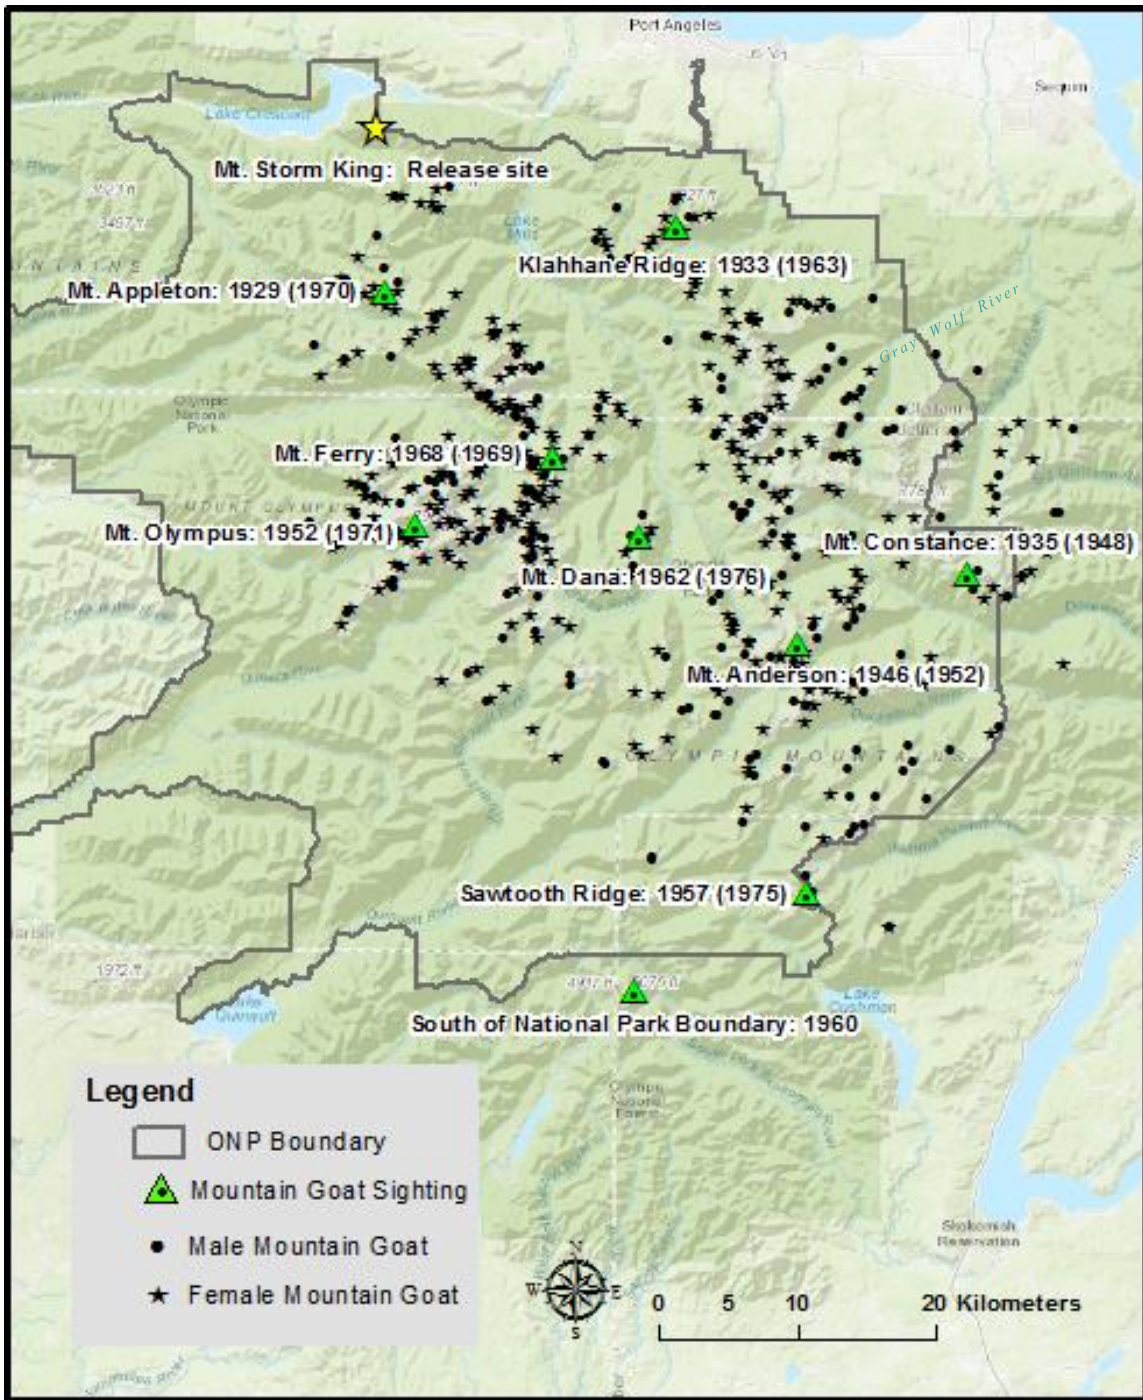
Port Angeles

Sequim

Lake Crescent

Mt. Storm King: Release site

Klahhane Ridge: 1933 (1963)

Mt. Appleton: 1929 (1970)

Gray Wolf River

Olympic National Park

Mt. Ferry: 1968 (1969)

Mt. Olympus: 1952 (1971)

Mt. Constance: 1935 (1948)

Mt. Dana: 1962 (1976)

Mt. Anderson: 1946 (1952)

OLYMPIC MOUNTAINS

Sawtooth Ridge: 1957 (1975)

Lake Quinault

Lake Cushman

South of National Park Boundary: 1960

Olympic National Forest

Skokomish Reservation

Legend

ONP Boundary

Mountain Goat Sighting

Male Mountain Goat

Female Mountain Goat

N
W E
S

0 5 10 20 Kilometers